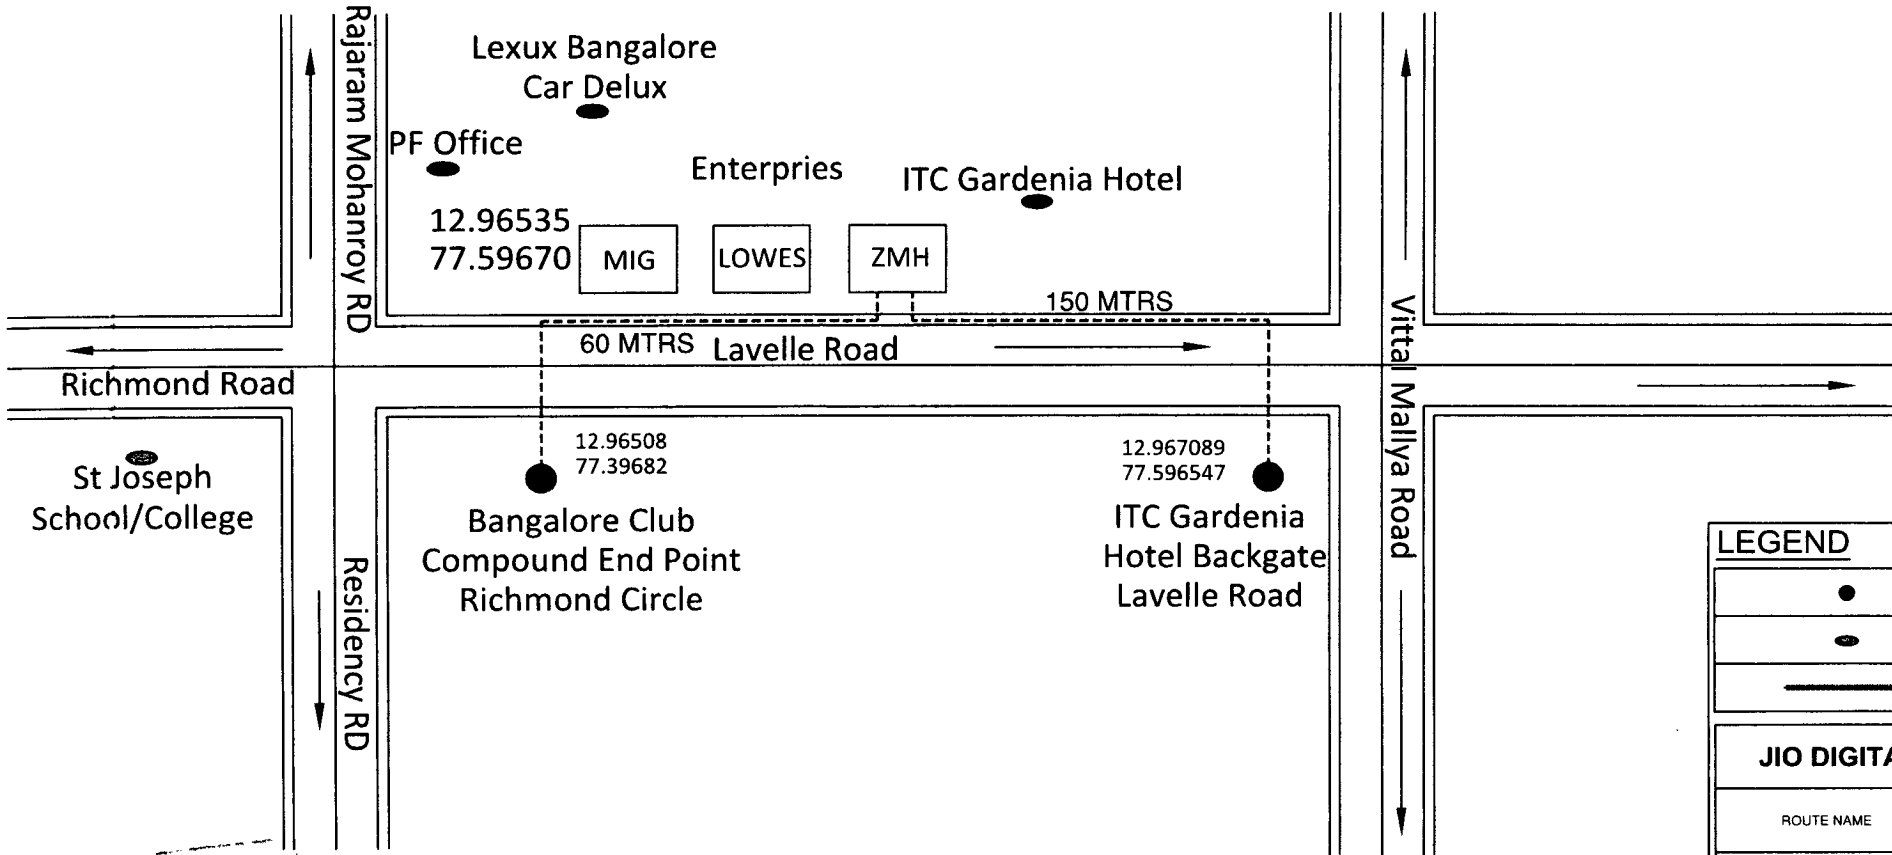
Rajaram Mohanroy RD

Lexux Bangalore Car Delux

PF Office

Enterpries

ITC Gardenia Hotel

12.96535
77.59670

MIG

LOWES

ZMH

150 MTRS

60 MTRS

Lavelle Road

Richmond Road

Vittal Mallya Road

12.96508
77.39682

12.967089
77.596547

St Joseph School/College

Bangalore Club Compound End Point Richmond Circle

ITC Gardenia Hotel Backgate Lavelle Road

Residency RD

LEGEND

JIO DIGIT

ROUTE NAME